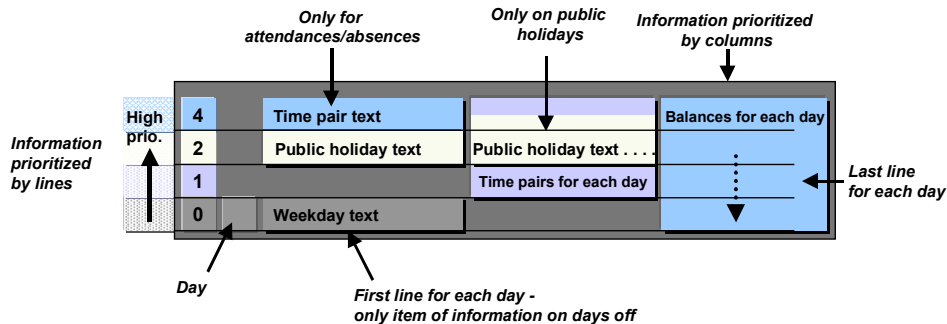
Only for attendances/absences

Only on public holidays

Information prioritized by columns

Information prioritized by lines

High prio.

4

Time pair text

Balances for each day

2

Public holiday text

Public holiday text . . . .

1

Time pairs for each day

Last line for each day

0

Weekday text

Day

First line for each day - only item of information on days off